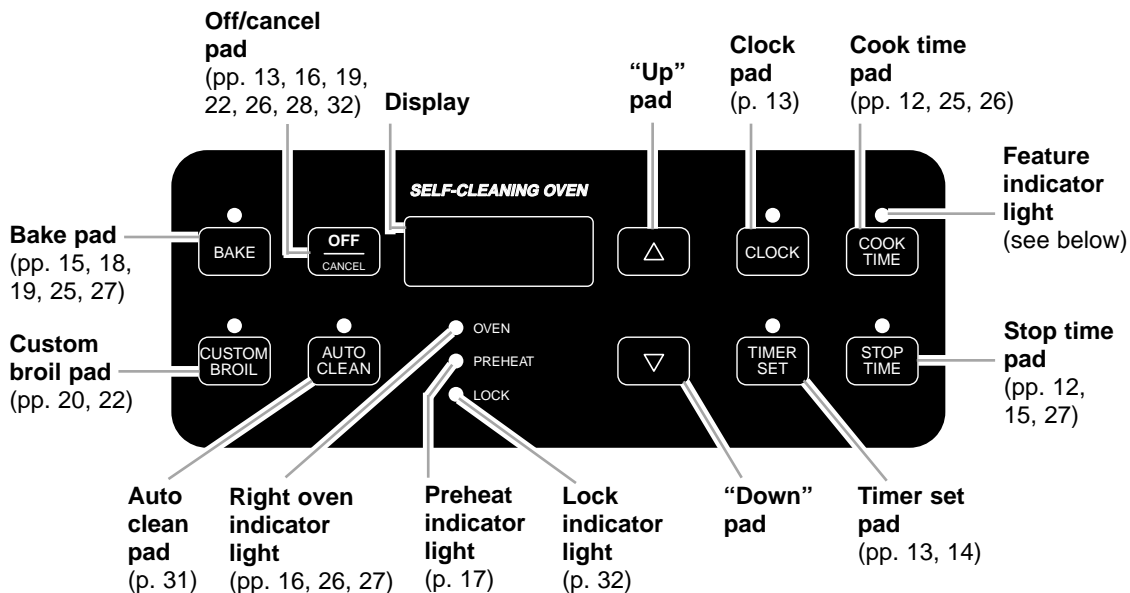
Off/cancel pad
(pp. 13, 16, 19, 22, 26, 28, 32)

Display

"Up" pad

Clock pad
(p. 13)

Cook time pad
(pp. 12, 25, 26)

Feature indicator light
(see below)

Bake pad
(pp. 15, 18, 19, 25, 27)

Custom broil pad
(pp. 20, 22)

SELF-CLEANING OVEN

BAKE

OFF
CANCEL

CLOCK

COOK TIME

CUSTOM BROIL

AUTO CLEAN

OVEN

PREHEAT

LOCK

TIMER SET

STOP TIME

Stop time pad
(pp. 12, 15, 27)

Auto clean pad
(p. 31)

Right oven indicator light
(pp. 16, 26, 27)

Preheat indicator light
(p. 17)

Lock indicator light
(p. 32)

"Down" pad

Timer set pad
(pp. 13, 14)